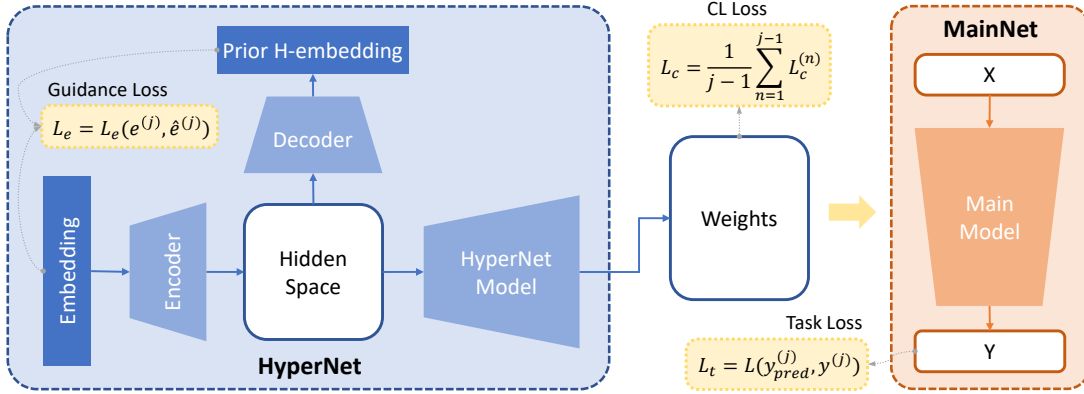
Prior H-embedding

Guidance Loss

$L_e = L_e(e^{(j)}, \hat{e}^{(j)})$

Decoder

Embedding

Encoder

Hidden Space

HyperNet Model

HyperNet

CL Loss

$L_c = \frac{1}{j-1}\sum_{n=1}^{j-1} L_c^{(n)}$

Weights

Task Loss

$L_t = L(y_{pred}^{(j)}, y^{(j)})$

MainNet

X

Main Model

Y